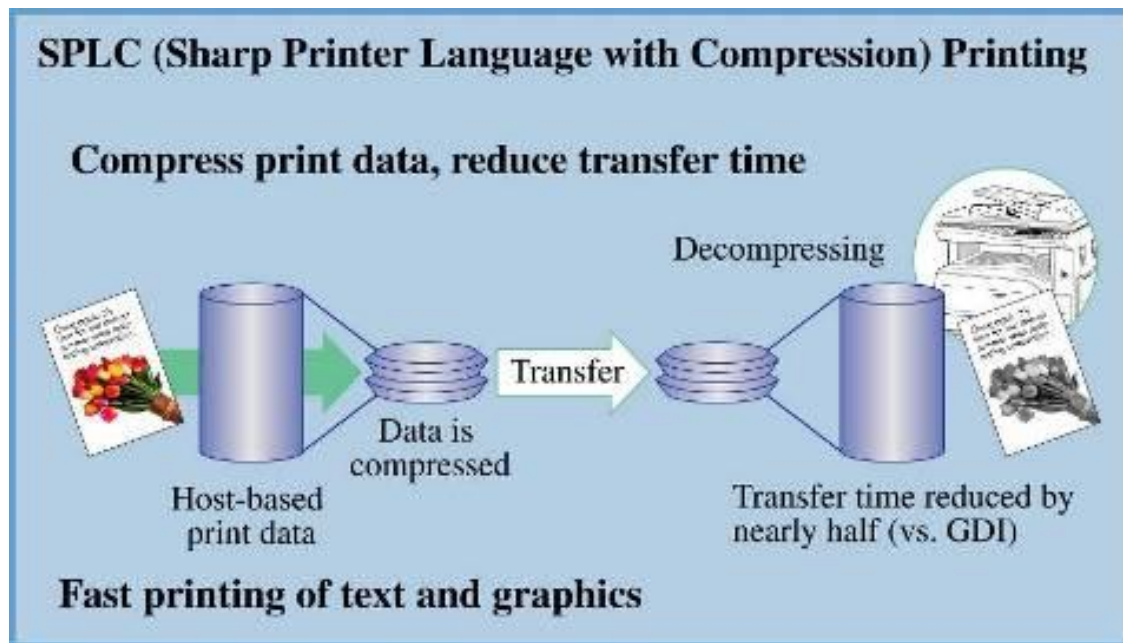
SPLC (Sharp Printer Language with Compression) Printing

Compress print data, reduce transfer time

Decompressing

Transfer

Data is compressed

Host-based print data

Transfer time reduced by nearly half (vs. GDI)

Fast printing of text and graphics